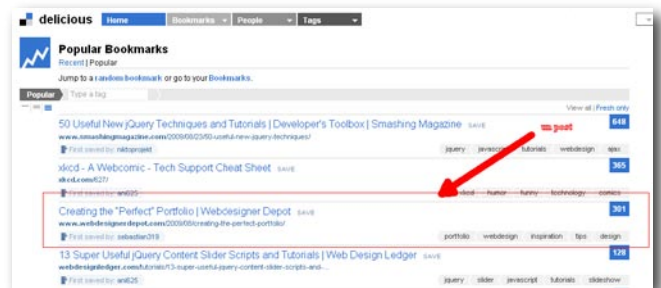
delicious Home Bookmarks People Tags

Popular Bookmarks
Recent | Popular

Jump to a random bookmark or go to your Bookmarks.

Popular Type a tag

View all | Fresh only

50 Useful New jQuery Techniques and Tutorials | Developer's Toolbox | Smashing Magazine SAVE
www.smashingmagazine.com/2009/08/25/50-useful-new-jquery-techniques/
First saved by: niktoprojekt
jquery javascript tutorials webdesign ajax
648

xkcd - A Webcomic - Tech Support Cheat Sheet SAVE
xkcd.com/627/
First saved by: ani625
xkcd humor funny technology comics
365

my post

Creating the "Perfect" Portfolio | Webdesigner Depot SAVE
www.webdesignerdepot.com/2009/08/creating-the-perfect-portfolio/
First saved by: zebastian319
portfolio webdesign inspiration tips design
301

13 Super Useful jQuery Content Slider Scripts and Tutorials | Web Design Ledger SAVE
webdesignledger.com/tutorials/13-super-useful-jquery-content-slider-scripts-and-...
First saved by: ani625
jquery slider javascript tutorials slideshow
128